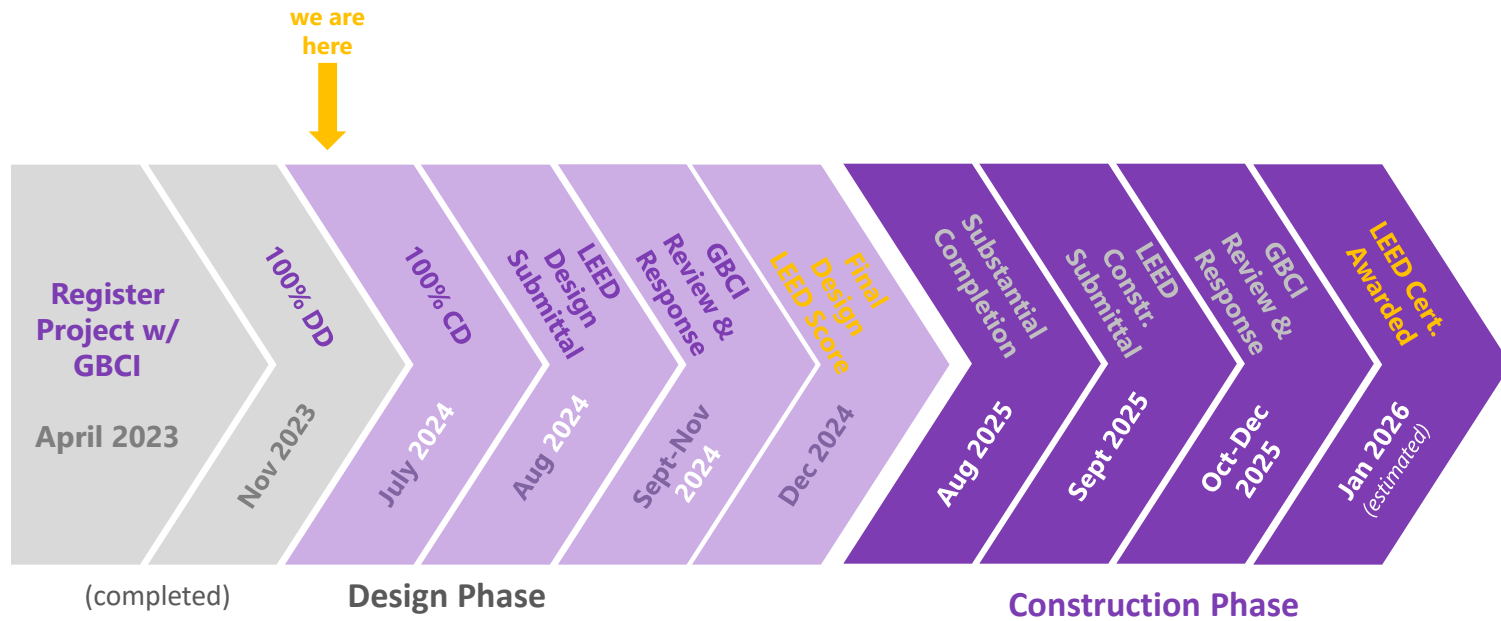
we are here

Register Project w/ GBCI

April 2023

100% DD

Nov 2023

100% CD

July 2024

LEED Design Submittal

Aug 2024

GBCI Review & Response

Sept-Nov 2024

Final Design LEED Score

Dec 2024

Substantial Completion

Aug 2025

LEED Constr. Submittal

Sept 2025

GBCI Review & Response

Oct-Dec 2025

LEED Cert. Awarded

Jan 2026 (estimated)

(completed)

Design Phase

Construction Phase